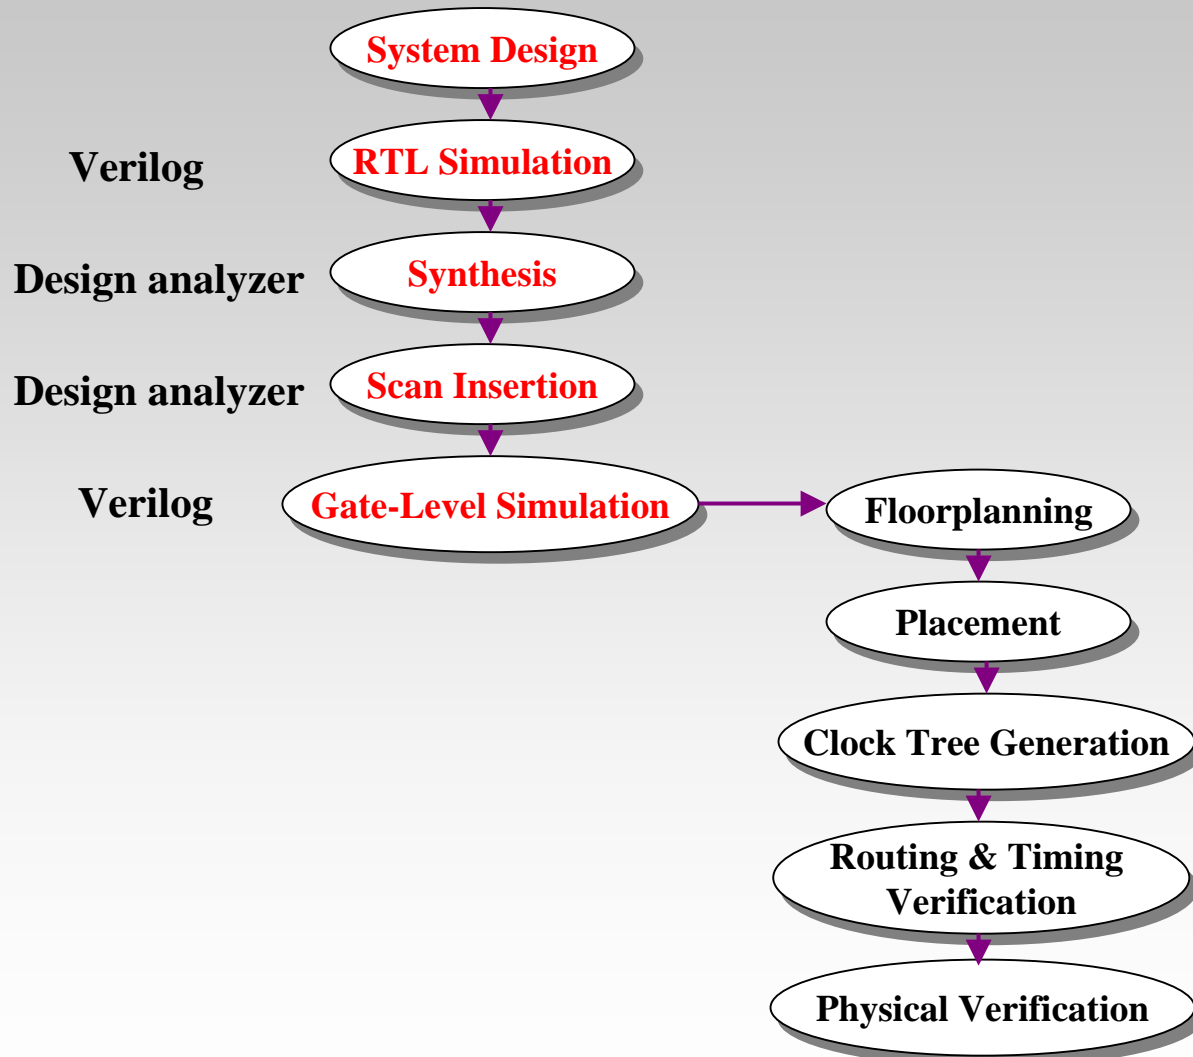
System Design

Verilog

RTL Simulation

Design analyzer

Synthesis

Design analyzer

Scan Insertion

Verilog

Gate-Level Simulation

Floorplanning

Placement

Clock Tree Generation

Routing & Timing Verification

Physical Verification